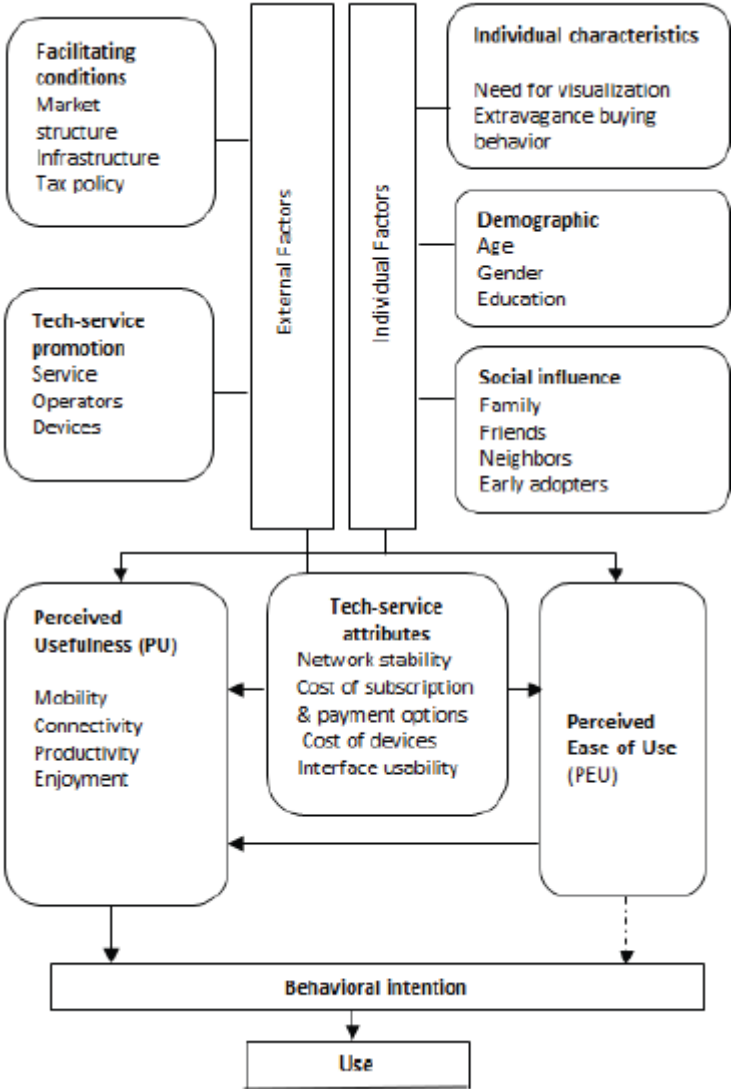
Facilitating conditions
Market structure
Infrastructure
Tax policy

External Factors

Individual Factors

Individual characteristics

Need for visualization
Extravagance buying behavior

Demographic
Age
Gender
Education

Tech-service promotion
Service
Operators
Devices

Social influence
Family
Friends
Neighbors
Early adopters

Perceived Usefulness (PU)

Mobility
Connectivity
Productivity
Enjoyment

Tech-service attributes
Network stability
Cost of subscription & payment options
Cost of devices
Interface usability

Perceived Ease of Use (PEU)

Behavioral intention

Use